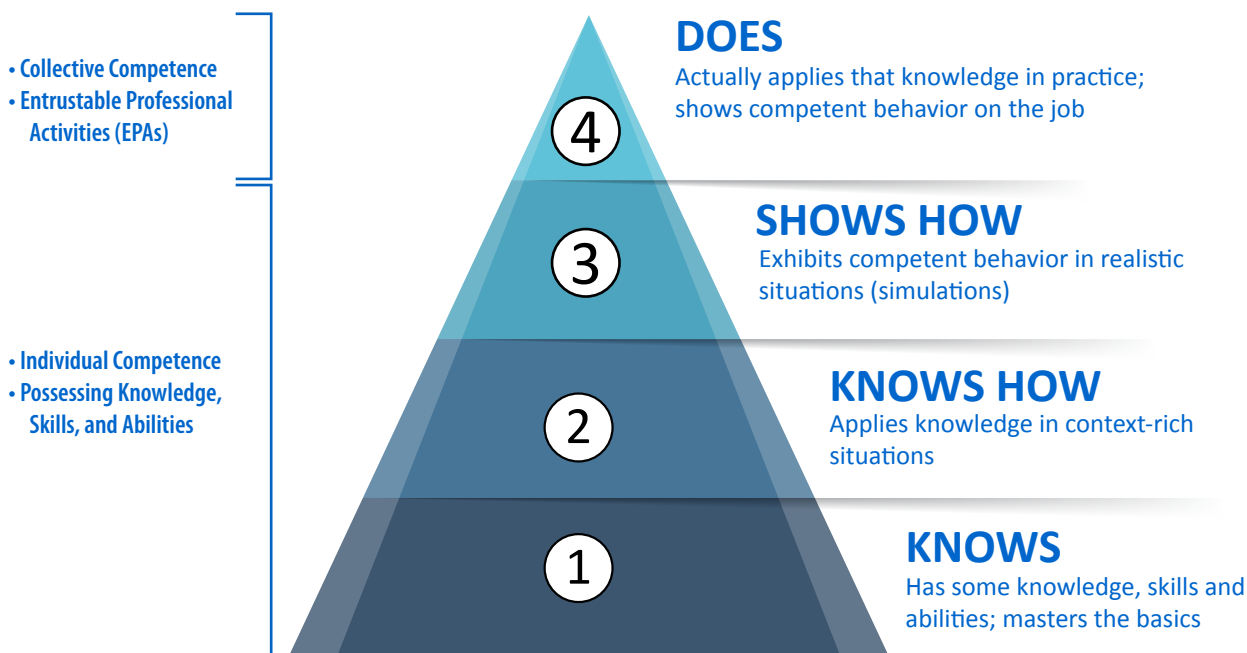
• Collective Competence
• Entrustable Professional Activities (EPAs)

• Individual Competence
• Possessing Knowledge, Skills, and Abilities

4

DOES
Actually applies that knowledge in practice; shows competent behavior on the job

3

SHOWS HOW
Exhibits competent behavior in realistic situations (simulations)

2

KNOWS HOW
Applies knowledge in context-rich situations

1

KNOWS
Has some knowledge, skills and abilities; masters the basics